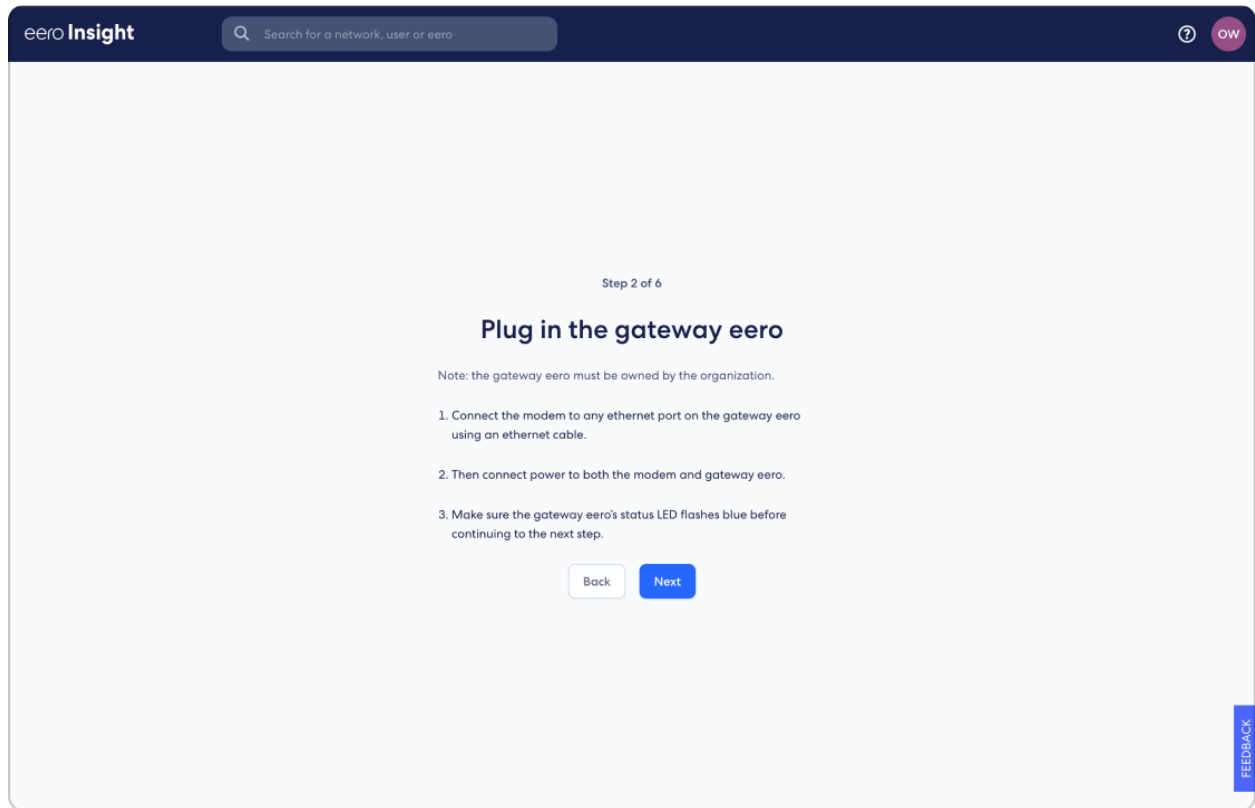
eero Insight

Search for a network, user or eero

OW

Step 2 of 6

Plug in the gateway eero

Note: the gateway eero must be owned by the organization.

1. Connect the modem to any ethernet port on the gateway eero using an ethernet cable.

2. Then connect power to both the modem and gateway eero.

3. Make sure the gateway eero's status LED flashes blue before continuing to the next step.

Back

Next

FEEDBACK